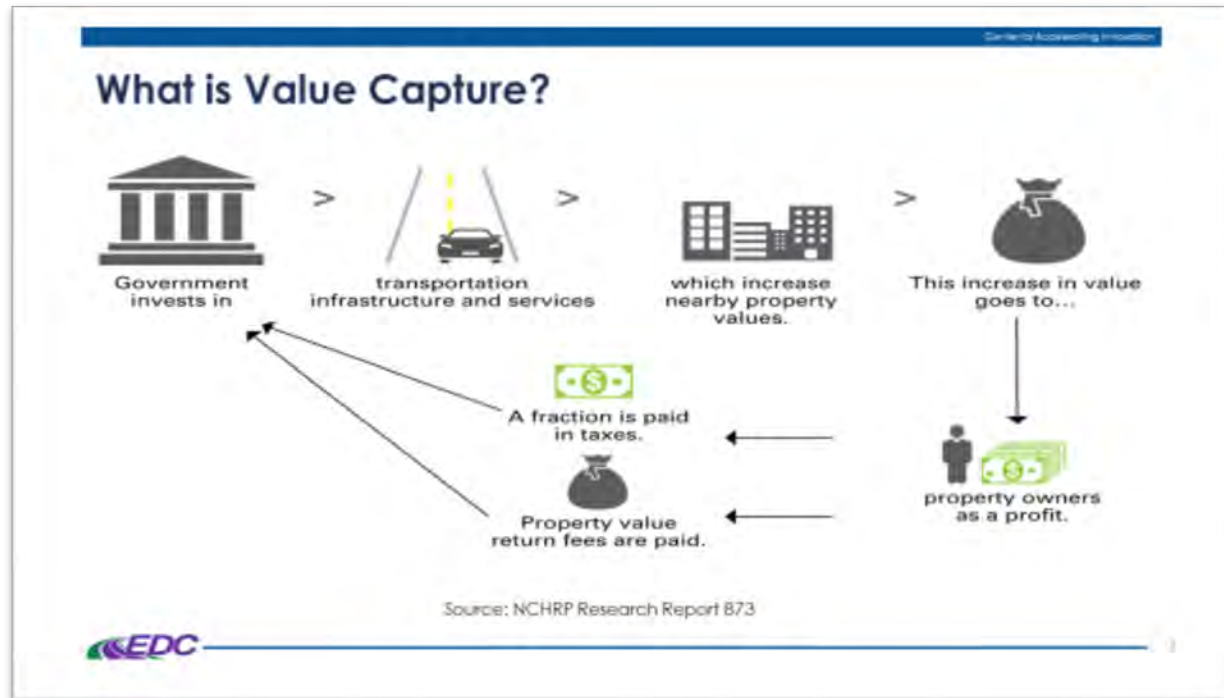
Center for Accelerating Innovation

What is Value Capture?

Government invests in

>

transportation infrastructure and services

>

which increase nearby property values.

>

This increase in value goes to...

property owners as a profit.

A fraction is paid in taxes.

Property value return fees are paid.

Source: NCHRP Research Report 873

EDC